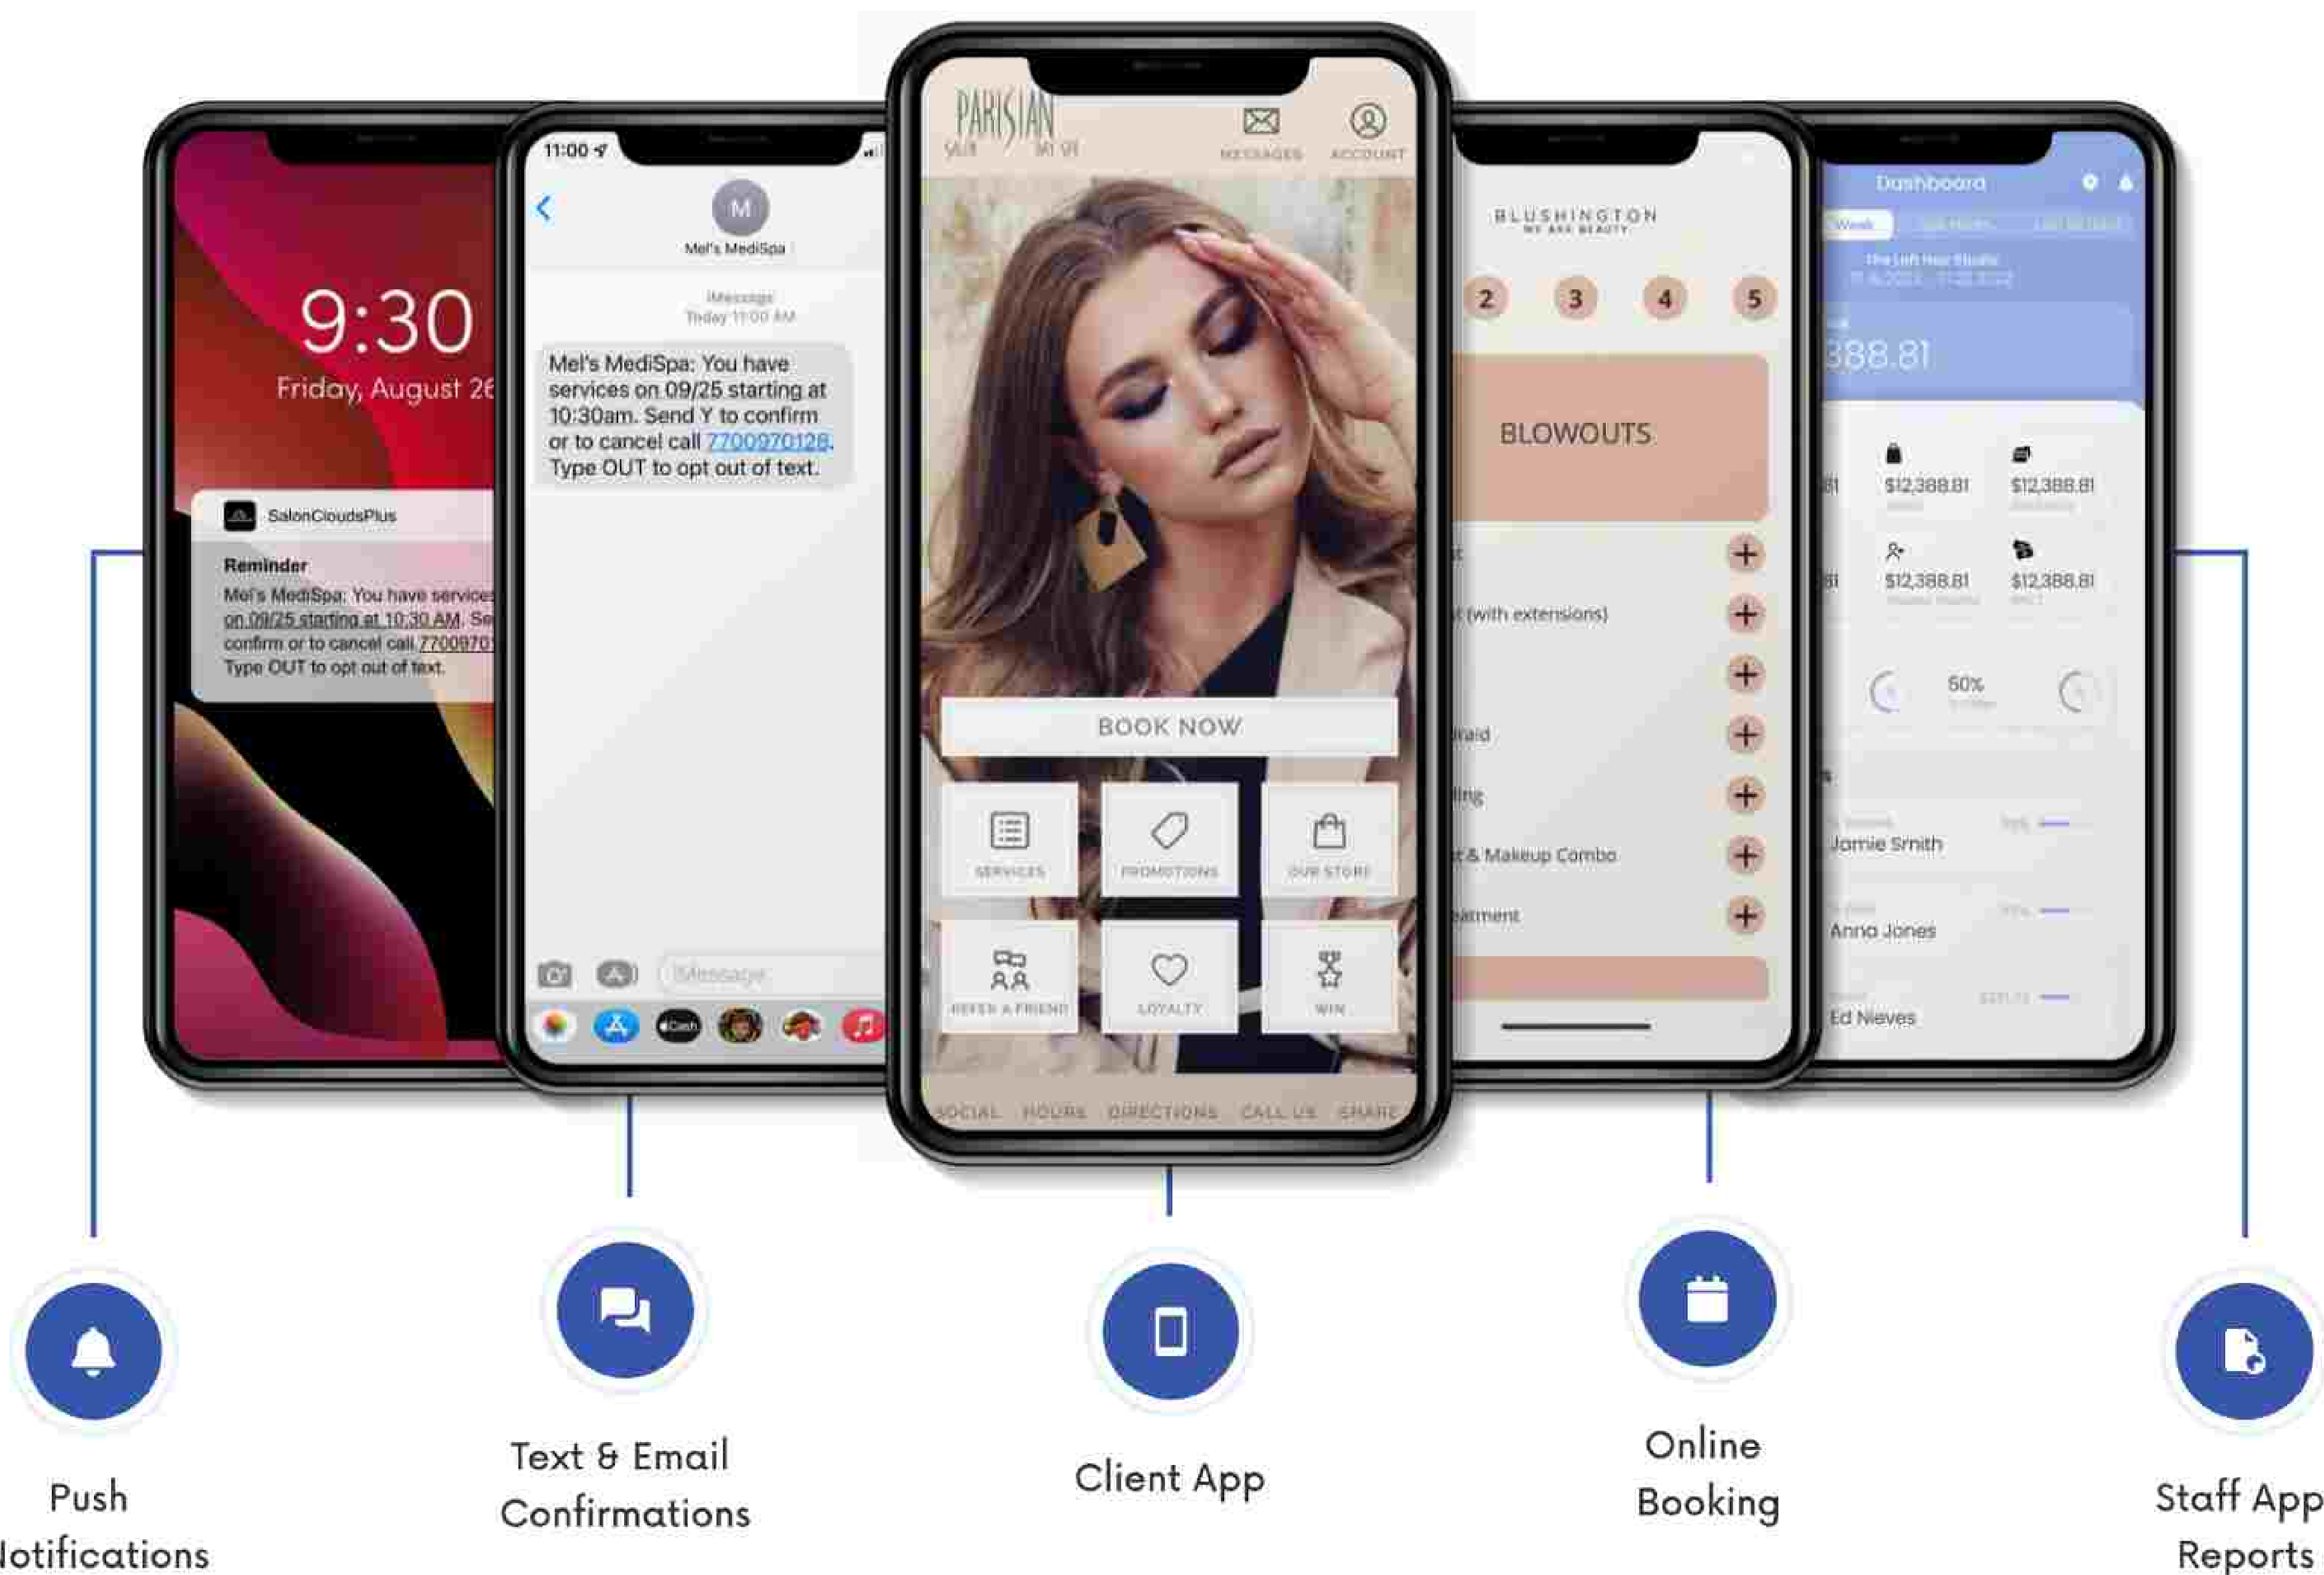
9:30
Friday, August 26

SalonCloudsPlus
Reminder
Mel's MediSpa: You have services on 09/25 starting at 10:30 AM. Se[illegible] confirm or to cancel call 77009701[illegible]
Type OUT to opt out of text.

11:00
M
Mel's MediSpa
iMessage
Today 11:00 AM
Mel's MediSpa: You have services on 09/25 starting at 10:30am. Send Y to confirm or to cancel call 7700970128. Type OUT to opt out of text.
iMessage

PARISIAN SALON DAY SPA
MESSAGES
ACCOUNT
BOOK NOW
SERVICES
PROMOTIONS
OUR STORE
REFER A FRIEND
LOYALTY
WIN
SOCIAL HOURS DIRECTIONS CALL US SHARE

BLUSHINGTON
WE ARE BEAUTY
2 3 4 5
BLOWOUTS
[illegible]t
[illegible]t (with extensions)
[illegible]raid
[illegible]ling
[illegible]t & Makeup Combo
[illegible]eatment

Dashboard
Week
The Loft Hair Studio
388.81
$12,388.81
$12,388.81
$12,388.81
$12,388.81
50%
Jamie Smith
Anna Jones
Ed Nieves

Push Notifications

Text & Email Confirmations

Client App

Online Booking

Staff App Reports